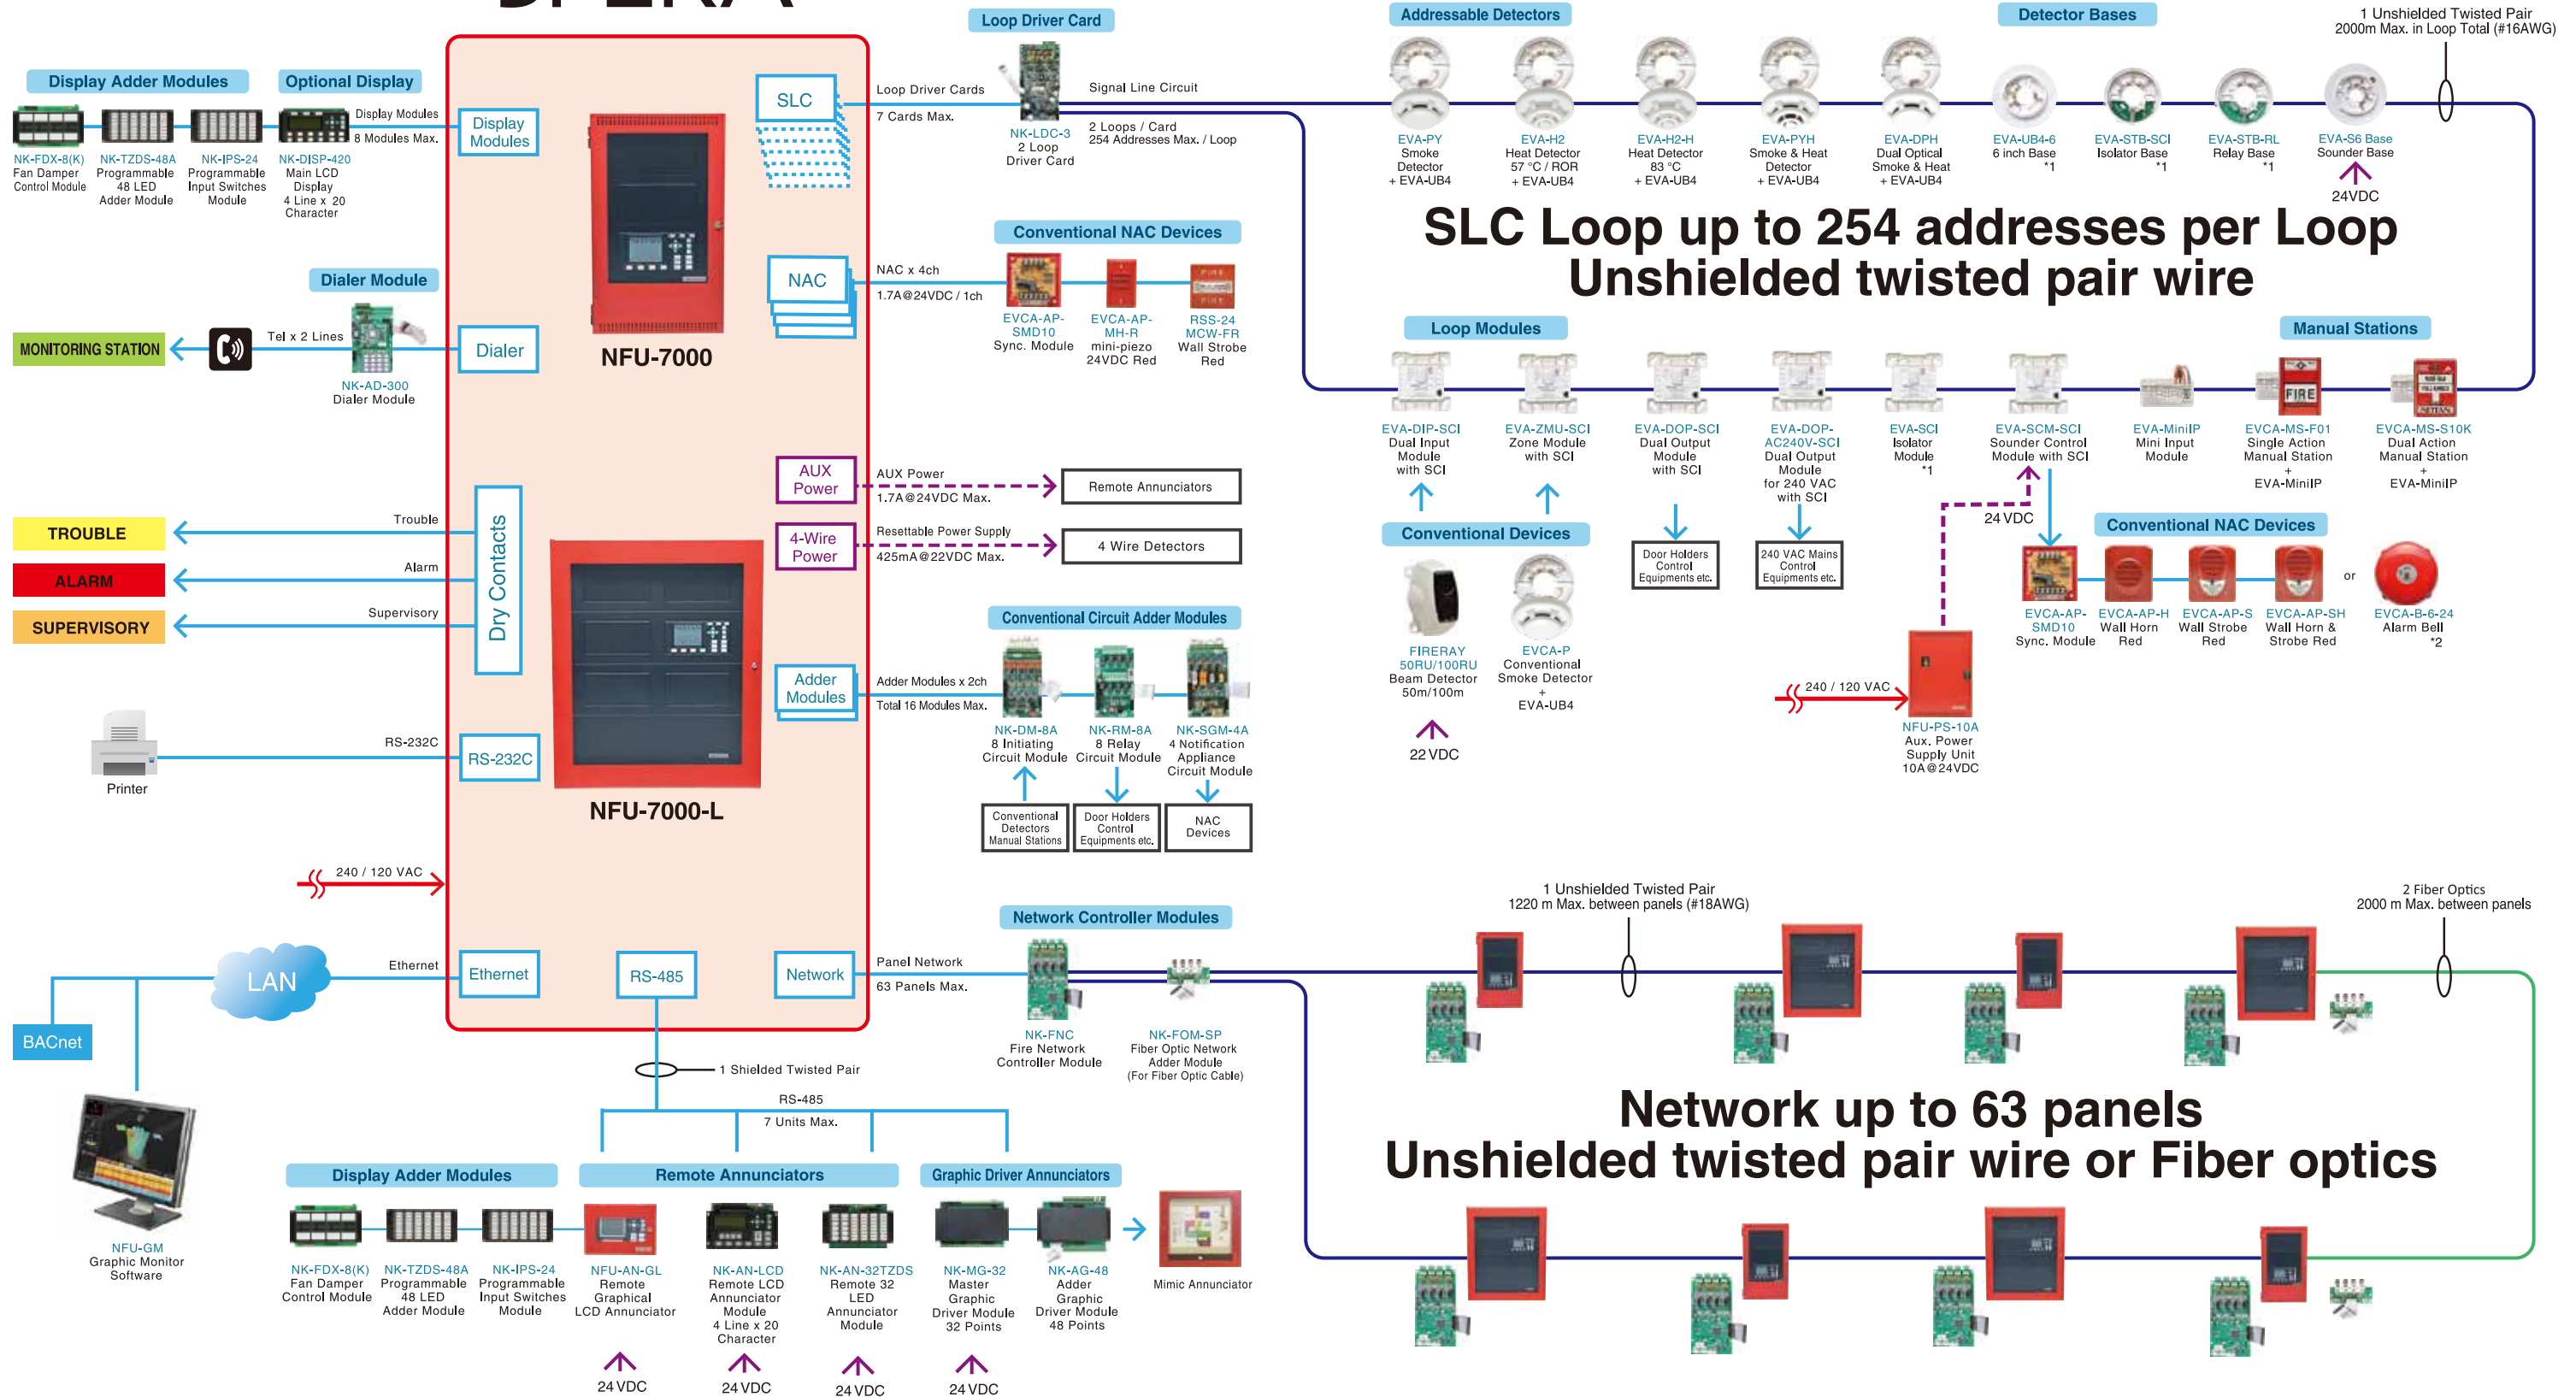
Display Adder Modules
NK-FDX-8(K) Fan Damper Control Module
NK-TZDS-48A Programmable 48 LED Adder Module
NK-IPS-24 Programmable Input Switches Module

Optional Display
NK-DISP-420 Main LCD Display 4 Line x 20 Character
Display Modules
8 Modules Max.

Display Modules

Loop Driver Card
SLC
Loop Driver Cards
7 Cards Max.
NK-LDC-3 2 Loop Driver Card
Signal Line Circuit
2 Loops / Card
254 Addresses Max. / Loop

Addressable Detectors
EVA-PY Smoke Detector + EVA-UB4
EVA-H2 Heat Detector 57 °C / ROR + EVA-UB4
EVA-H2-H Heat Detector 83 °C + EVA-UB4
EVA-PYH Smoke & Heat Detector + EVA-UB4
EVA-DPH Dual Optical Smoke & Heat + EVA-UB4

Detector Bases
EVA-UB4-6 6 inch Base *1
EVA-STB-SCI Isolator Base *1
EVA-STB-RL Relay Base *1
EVA-S6 Base Sounder Base
24VDC

1 Unshielded Twisted Pair
2000m Max. in Loop Total (#16AWG)

SLC Loop up to 254 addresses per Loop
Unshielded twisted pair wire

Dialer Module
MONITORING STATION
Tel x 2 Lines
NK-AD-300 Dialer Module
Dialer

NFU-7000

NAC
NAC x 4ch
1.7A@24VDC / 1ch
Conventional NAC Devices
EVCA-AP-SMD10 Sync. Module
EVCA-AP-MH-R mini-piezo 24VDC Red
RSS-24 MCW-FR Wall Strobe Red

Loop Modules
EVA-DIP-SCI Dual Input Module with SCI
EVA-ZMU-SCI Zone Module with SCI
EVA-DOP-SCI Dual Output Module with SCI
EVA-DOP-AC240V-SCI Dual Output Module for 240 VAC with SCI
EVA-SCI Isolator Module *1
EVA-SCM-SCI Sounder Control Module with SCI
EVA-MiniIP Mini Input Module

Manual Stations
EVCA-MS-F01 Single Action Manual Station + EVA-MiniIP
EVCA-MS-S10K Dual Action Manual Station + EVA-MiniIP

Conventional Devices
FIRERAY 50RU/100RU Beam Detector 50m/100m
22 VDC
EVCA-P Conventional Smoke Detector + EVA-UB4
Door Holders Control Equipments etc.
240 VAC Mains Control Equipments etc.
24 VDC

Conventional NAC Devices
EVCA-AP-SMD10 Sync. Module
EVCA-AP-H Wall Horn Red
EVCA-AP-S Wall Strobe Red
EVCA-AP-SH Wall Horn & Strobe Red
or
EVCA-B-6-24 Alarm Bell *2

240 / 120 VAC
NFU-PS-10A Aux. Power Supply Unit 10A@24VDC

AUX Power
AUX Power
1.7A@24VDC Max.
Remote Annunciators
4-Wire Power
Resettable Power Supply
425mA@22VDC Max.
4 Wire Detectors

TROUBLE
ALARM
SUPERVISORY
Trouble
Alarm
Supervisory
Dry Contacts

Conventional Circuit Adder Modules
Adder Modules
Adder Modules x 2ch
Total 16 Modules Max.
NK-DM-8A 8 Initiating Circuit Module
NK-RM-8A 8 Relay Circuit Module
NK-SGM-4A 4 Notification Appliance Circuit Module
Conventional Detectors Manual Stations
Door Holders Control Equipments etc.
NAC Devices

NFU-7000-L

Printer
RS-232C
RS-232C

240 / 120 VAC

LAN
Ethernet
Ethernet
BACnet
NFU-GM Graphic Monitor Software

RS-485
Network
Panel Network
63 Panels Max.
Network Controller Modules
NK-FNC Fire Network Controller Module
NK-FOM-SP Fiber Optic Network Adder Module (For Fiber Optic Cable)

1 Unshielded Twisted Pair
1220 m Max. between panels (#18AWG)
2 Fiber Optics
2000 m Max. between panels

Network up to 63 panels
Unshielded twisted pair wire or Fiber optics

1 Shielded Twisted Pair
RS-485
7 Units Max.

Display Adder Modules
NK-FDX-8(K) Fan Damper Control Module
NK-TZDS-48A Programmable 48 LED Adder Module
NK-IPS-24 Programmable Input Switches Module

Remote Annunciators
NFU-AN-GL Remote Graphical LCD Annunciator
NK-AN-LCD Remote LCD Annunciator Module 4 Line x 20 Character
NK-AN-32TZDS Remote 32 LED Annunciator Module

Graphic Driver Annunciators
NK-MG-32 Master Graphic Driver Module 32 Points
NK-AG-48 Adder Graphic Driver Module 48 Points
Mimic Annunciator

24 VDC
24 VDC
24 VDC
24 VDC